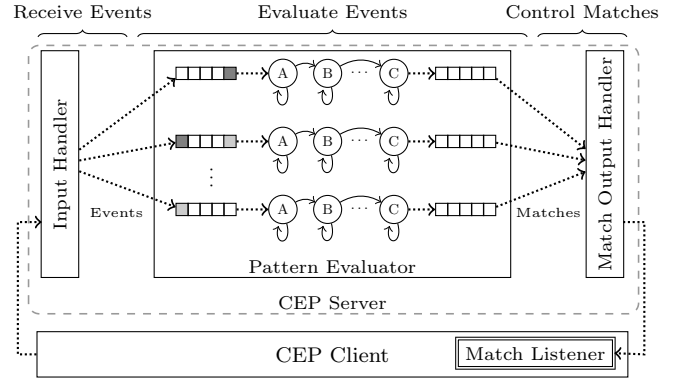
Receive Events

Evaluate Events

Control Matches

Input Handler

A

B

···

C

A

B

···

C

⋮

A

B

···

C

Match Output Handler

Events

Matches

Pattern Evaluator

CEP Server

CEP Client

Match Listener